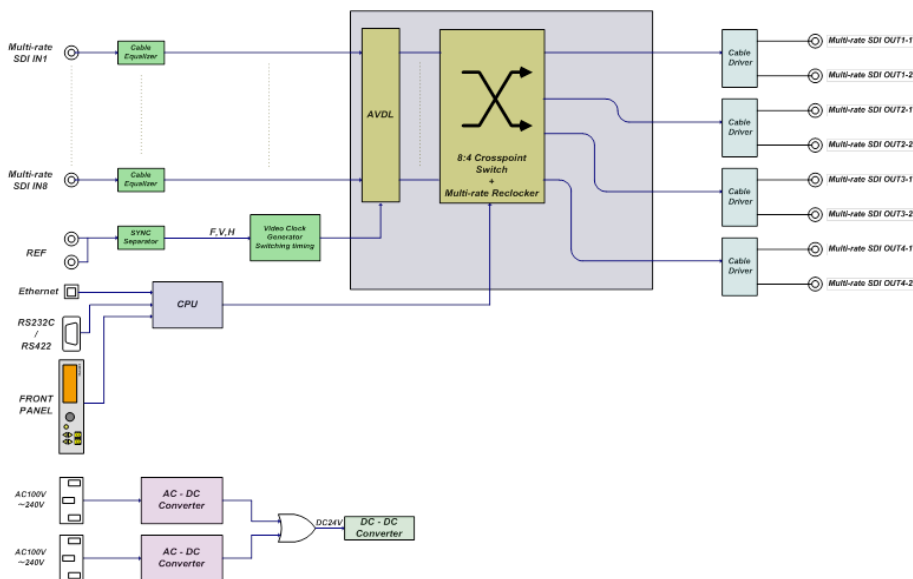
Multi-rate SDI IN1

Cable Equalizer

Multi-rate SDI IN8

Cable Equalizer

REF

SYNC Separator

F,V,H

Video Clock Generator Switching timing

AVDL

8:4 Crosspoint Switch + Multi-rate Reclocker

Cable Driver

Multi-rate SDI OUT1-1

Multi-rate SDI OUT1-2

Cable Driver

Multi-rate SDI OUT2-1

Multi-rate SDI OUT2-2

Cable Driver

Multi-rate SDI OUT3-1

Multi-rate SDI OUT3-2

Cable Driver

Multi-rate SDI OUT4-1

Multi-rate SDI OUT4-2

Ethernet

CPU

RS232C / RS422

FRONT PANEL

AC100V ~240V

AC - DC Converter

DC24V

DC - DC Converter

AC100V ~240V

AC - DC Converter